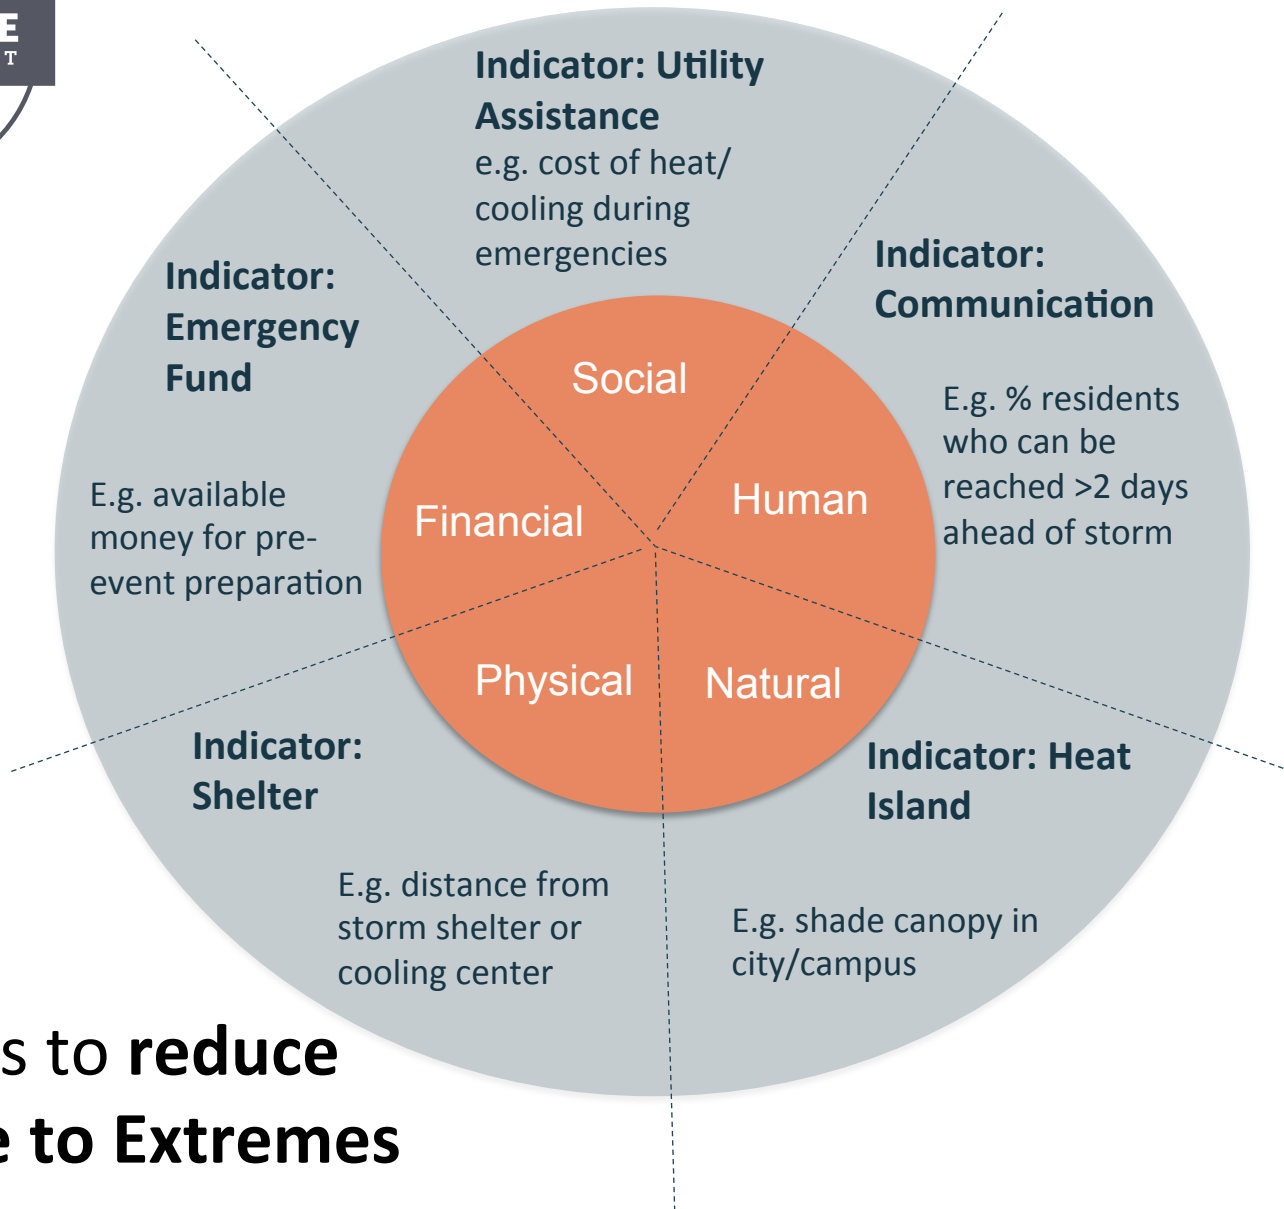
E
T

Indicator: Utility Assistance
e.g. cost of heat/ cooling during emergencies

Indicator: Emergency Fund

E.g. available money for pre-event preparation

Indicator: Communication

E.g. % residents who can be reached >2 days ahead of storm

Social

Financial

Human

Physical

Natural

Indicator: Shelter

E.g. distance from storm shelter or cooling center

Indicator: Heat Island

E.g. shade canopy in city/campus

s to **reduce**
**e to Extremes**